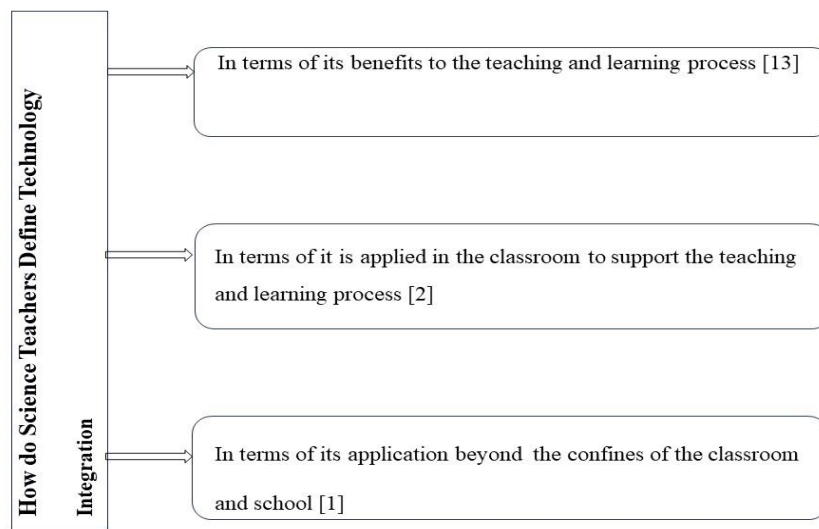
How do Science Teachers Define Technology Integration

In terms of its benefits to the teaching and learning process [13]

In terms of it is applied in the classroom to support the teaching and learning process [2]

In terms of its application beyond the confines of the classroom and school [1]